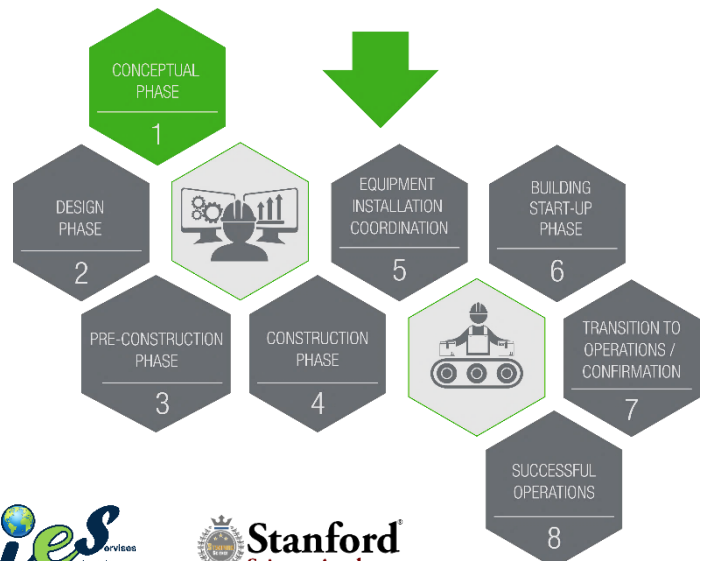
CONCEPTUAL PHASE
1

DESIGN PHASE
2

PRE-CONSTRUCTION PHASE
3

CONSTRUCTION PHASE
4

EQUIPMENT INSTALLATION COORDINATION
5

BUILDING START-UP PHASE
6

TRANSITION TO OPERATIONS / CONFIRMATION
7

SUCCESSFUL OPERATIONS
8

ieServises

Stanford